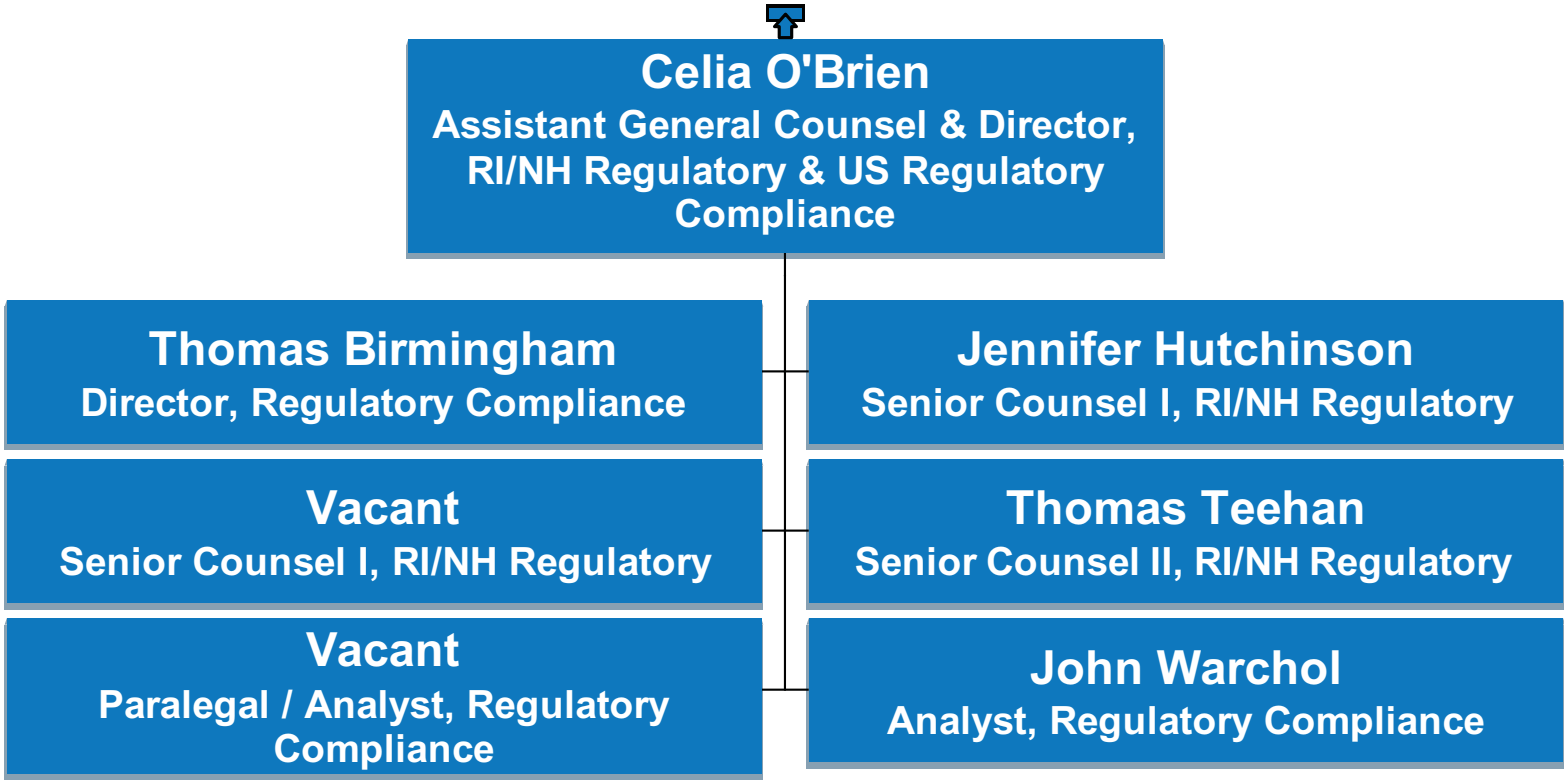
Celia O'Brien
Assistant General Counsel & Director, RI/NH Regulatory & US Regulatory Compliance

Thomas Birmingham
Director, Regulatory Compliance

Jennifer Hutchinson
Senior Counsel I, RI/NH Regulatory

Vacant
Senior Counsel I, RI/NH Regulatory

Thomas Teehan
Senior Counsel II, RI/NH Regulatory

Vacant
Paralegal / Analyst, Regulatory Compliance

John Warchol
Analyst, Regulatory Compliance